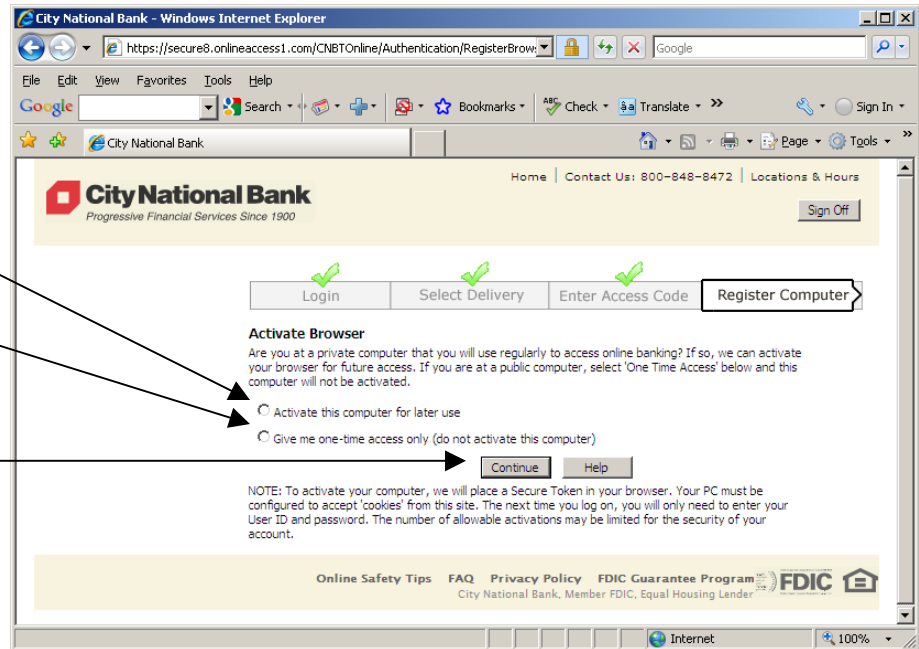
City National Bank - Windows Internet Explorer

https://secure8.onlineaccess1.com/CNBTOnline/Authentication/RegisterBrows

Google

File Edit View Favorites Tools Help

Google Search Bookmarks Check Translate Sign In

City National Bank

Page Tools

City National Bank
Progressive Financial Services Since 1900

Home | Contact Us: 800-848-8472 | Locations & Hours

Sign Off

Login | Select Delivery | Enter Access Code | Register Computer

Activate Browser

Are you at a private computer that you will use regularly to access online banking? If so, we can activate your browser for future access. If you are at a public computer, select 'One Time Access' below and this computer will not be activated.

Activate this computer for later use

Give me one-time access only (do not activate this computer)

Continue Help

NOTE: To activate your computer, we will place a Secure Token in your browser. Your PC must be configured to accept 'cookies' from this site. The next time you log on, you will only need to enter your User ID and password. The number of allowable activations may be limited for the security of your account.

Online Safety Tips FAQ Privacy Policy FDIC Guarantee Program FDIC
City National Bank, Member FDIC, Equal Housing Lender

Internet 100%